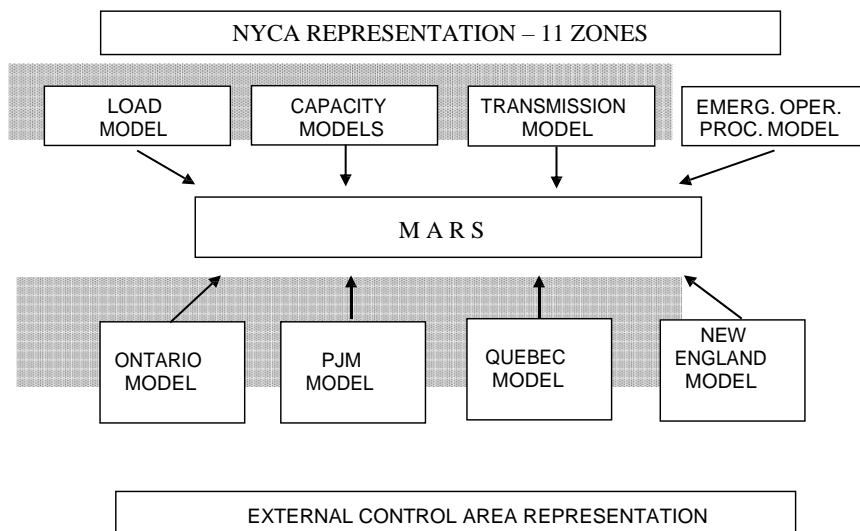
NYCA REPRESENTATION – 11 ZONES

LOAD MODEL

CAPACITY MODELS

TRANSMISSION MODEL

EMERG. OPER. PROC. MODEL

M A R S

ONTARIO MODEL

PJM MODEL

QUEBEC MODEL

NEW ENGLAND MODEL

EXTERNAL CONTROL AREA REPRESENTATION